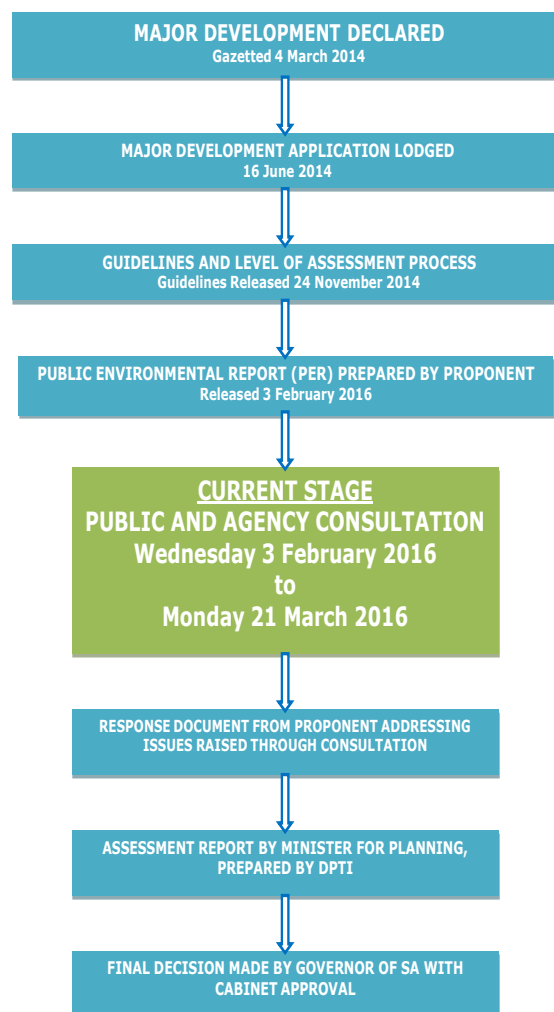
MAJOR DEVELOPMENT DECLARED
Gazetted 4 March 2014

MAJOR DEVELOPMENT APPLICATION LODGED
16 June 2014

GUIDELINES AND LEVEL OF ASSESSMENT PROCESS
Guidelines Released 24 November 2014

PUBLIC ENVIRONMENTAL REPORT (PER) PREPARED BY PROPONENT
Released 3 February 2016

CURRENT STAGE
PUBLIC AND AGENCY CONSULTATION
Wednesday 3 February 2016
to
Monday 21 March 2016

RESPONSE DOCUMENT FROM PROPONENT ADDRESSING ISSUES RAISED THROUGH CONSULTATION

ASSESSMENT REPORT BY MINISTER FOR PLANNING, PREPARED BY DPTI

FINAL DECISION MADE BY GOVERNOR OF SA WITH CABINET APPROVAL